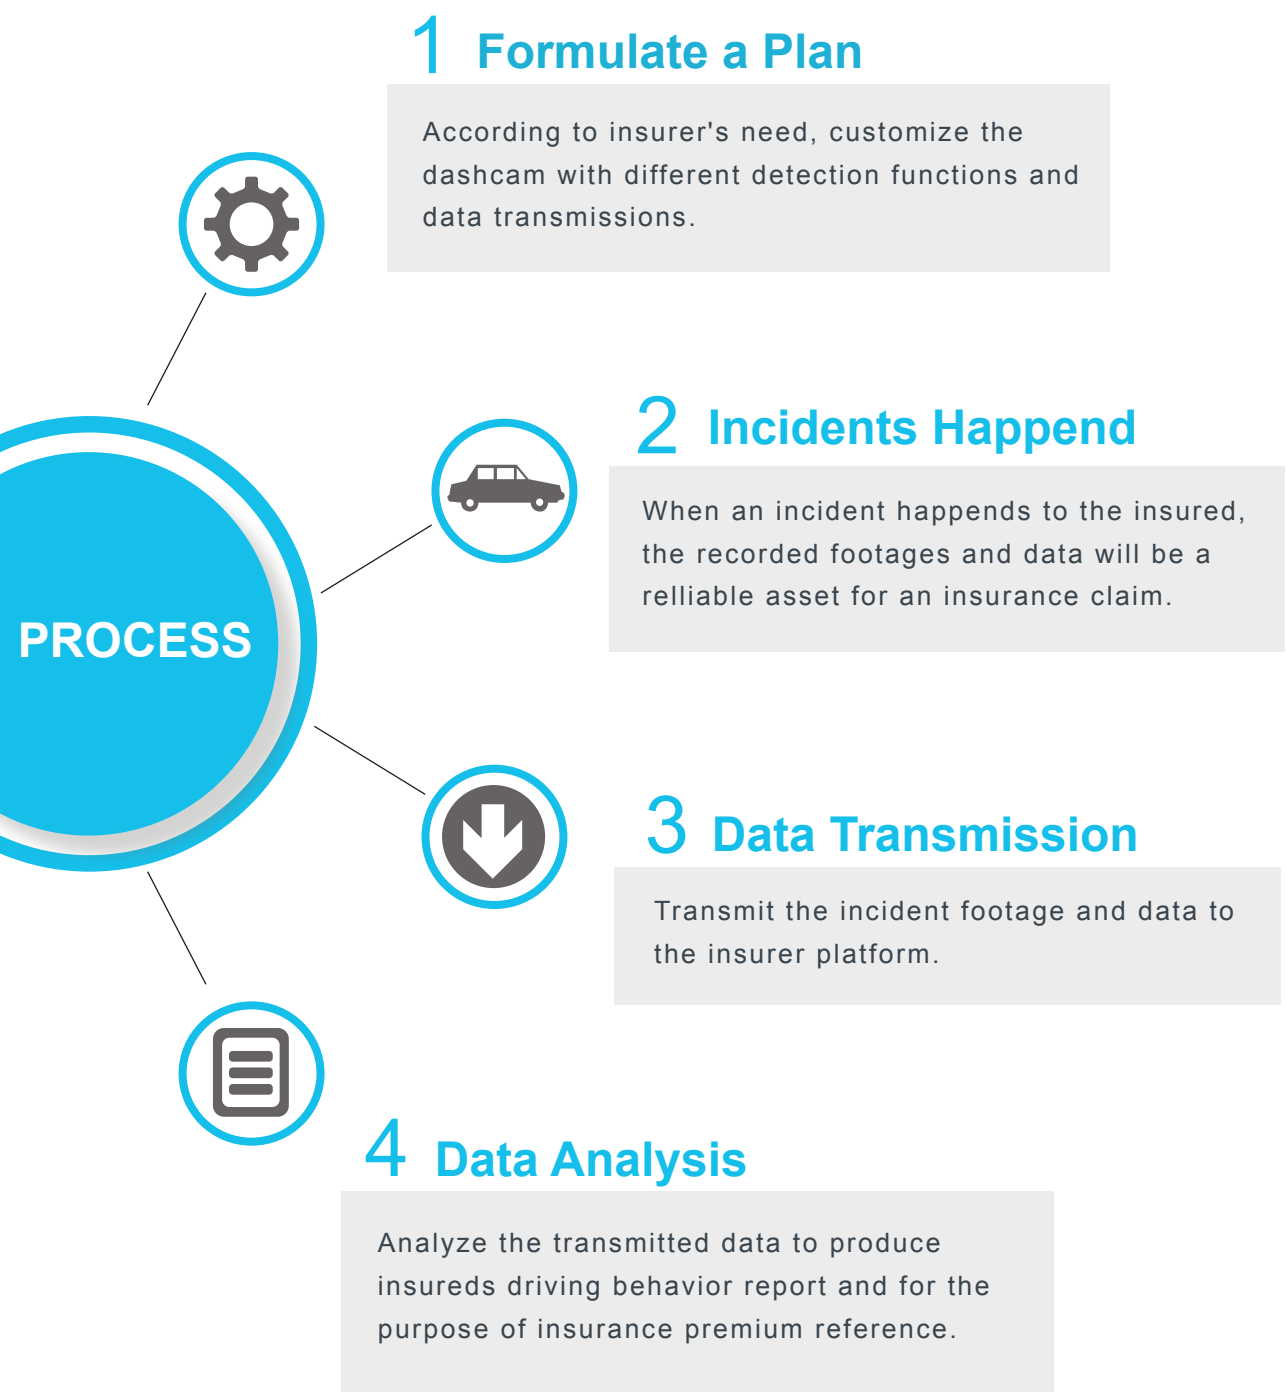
1 Formulate a Plan

According to insurer's need, customize the dashcam with different detection functions and data transmissions.

PROCESS

2 Incidents Happend

When an incident happends to the insured, the recorded footages and data will be a relliable asset for an insurance claim.

3 Data Transmission

Transmit the incident footage and data to the insurer platform.

4 Data Analysis

Analyze the transmitted data to produce insureds driving behavior report and for the purpose of insurance premium reference.